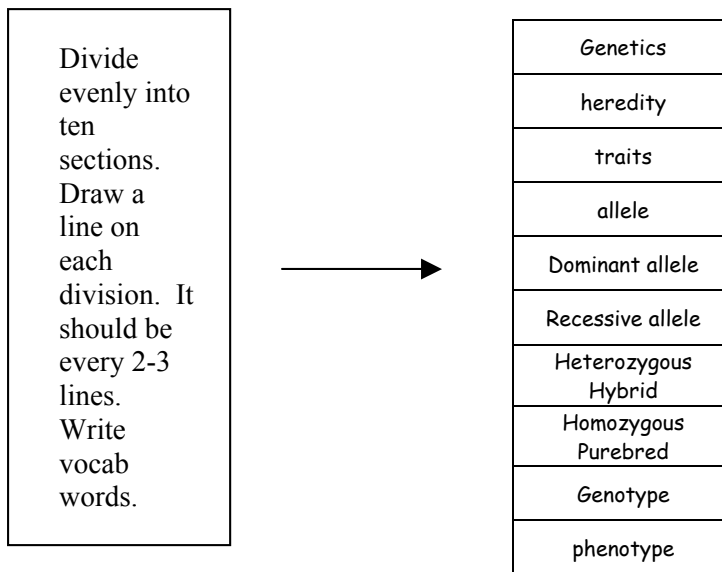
Divide evenly into ten sections. Draw a line on each division. It should be every 2-3 lines. Write vocab words.

| Genetics |
|---|
| heredity |
| traits |
| allele |
| Dominant allele |
| Recessive allele |
| Heterozygous Hybrid |
| Homozygous Purebred |
| Genotype |
| phenotype |